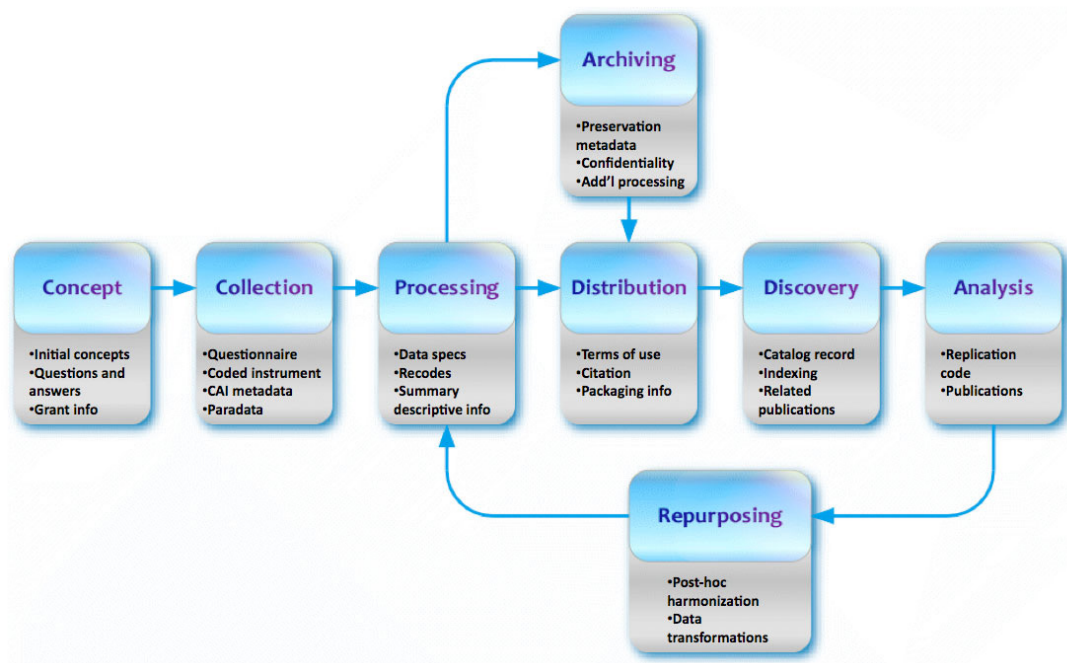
Archiving

•Preservation metadata
•Confidentiality
•Add'l processing

Concept

•Initial concepts
•Questions and answers
•Grant info

Collection

•Questionnaire
•Coded instrument
•CAI metadata
•Paradata

Processing

•Data specs
•Recodes
•Summary descriptive info

Distribution

•Terms of use
•Citation
•Packaging info

Discovery

•Catalog record
•Indexing
•Related publications

Analysis

•Replication code
•Publications

Repurposing

•Post-hoc harmonization
•Data transformations